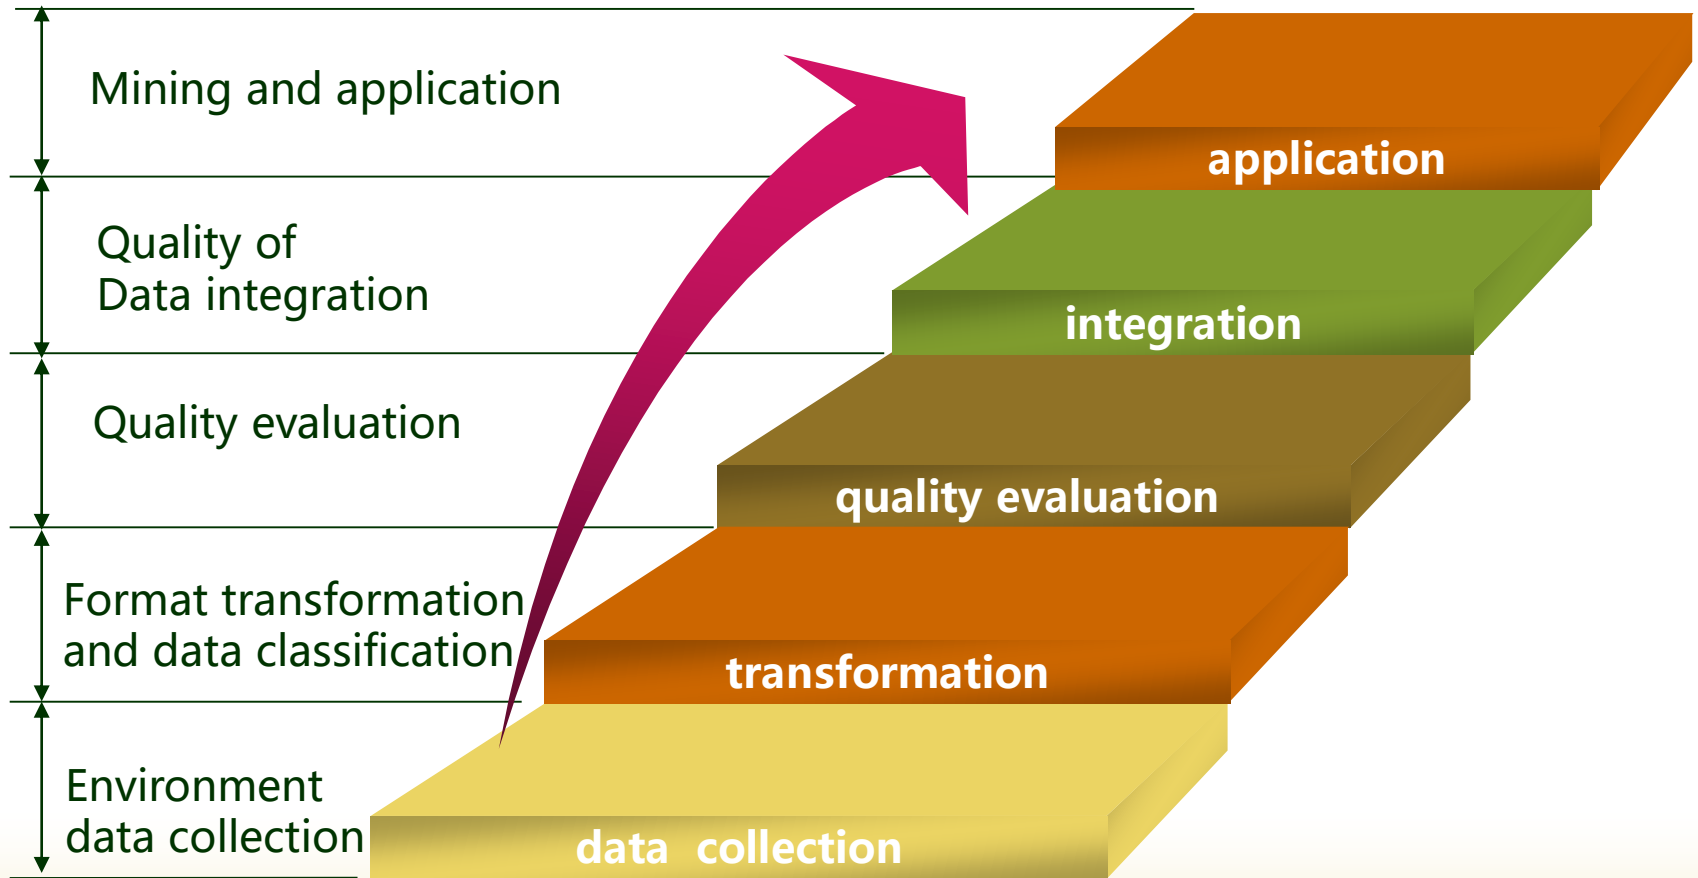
Mining and application

Quality of
Data integration

Quality evaluation

Format transformation
and data classification

Environment
data collection

application

integration

quality evaluation

transformation

data collection